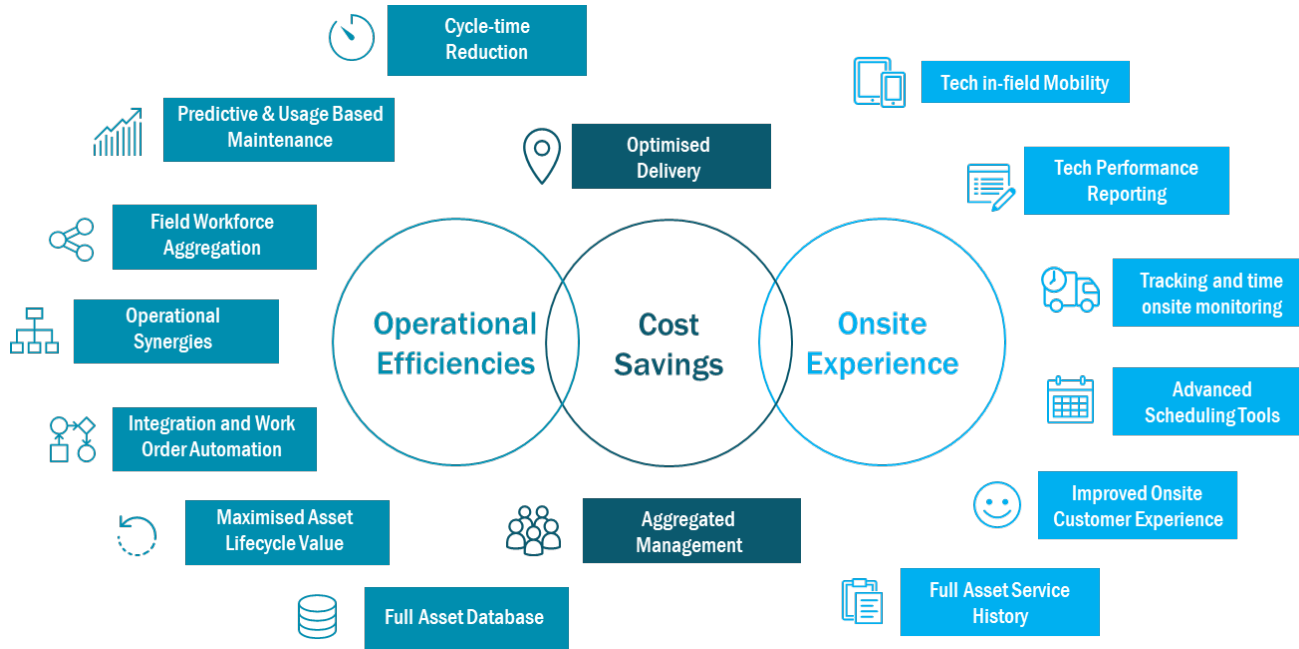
Cycle-time Reduction

Tech in-field Mobility

Predictive & Usage Based Maintenance

Optimised Delivery

Tech Performance Reporting

Field Workforce Aggregation

Tracking and time onsite monitoring

Operational Synergies

Operational Efficiencies

Cost Savings

Onsite Experience

Advanced Scheduling Tools

Integration and Work Order Automation

Improved Onsite Customer Experience

Maximised Asset Lifecycle Value

Aggregated Management

Full Asset Service History

Full Asset Database